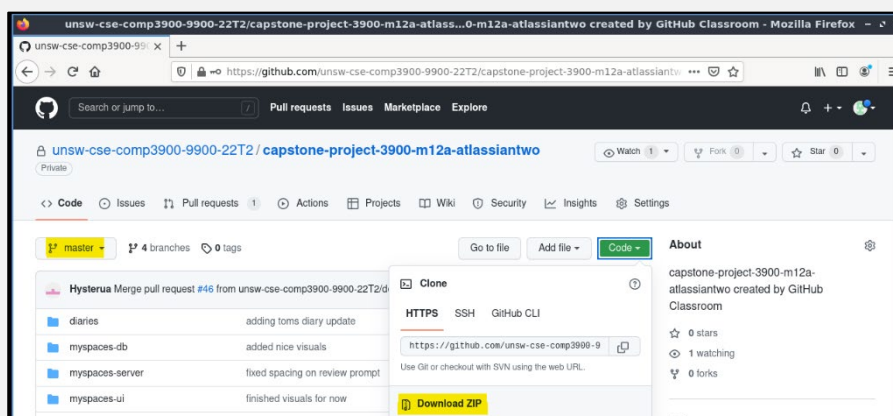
unsw-cse-comp3900-9900-22T2/capstone-project-3900-m12a-atlass...0-m12a-atlassiantwo created by GitHub Classroom - Mozilla Firefox

unsw-cse-comp3900-99(

https://github.com/unsw-cse-comp3900-9900-22T2/capstone-project-3900-m12a-atlassiantw

Search or jump to... / Pull requests Issues Marketplace Explore

unsw-cse-comp3900-9900-22T2 / capstone-project-3900-m12a-atlassiantwo

Private

Watch 1 Fork 0 Star 0

Code Issues Pull requests 1 Actions Projects Wiki Security Insights Settings

master 4 branches 0 tags

Go to file Add file Code

About

capstone-project-3900-m12a-atlassiantwo created by GitHub Classroom

0 stars
1 watching
0 forks

Hysterua Merge pull request #46 from unsw-cse-comp3900-9900-22T2/d

| | |
|---|---|
| diaries | adding toms diary update |
| myspaces-db | added nice visuals |
| myspaces-server | fixed spacing on review prompt |
| myspaces-ui | finished visuals for now |

Clone

HTTPS SSH GitHub CLI

https://github.com/unsw-cse-comp3900-9

Use Git or checkout with SVN using the web URL.

Download ZIP